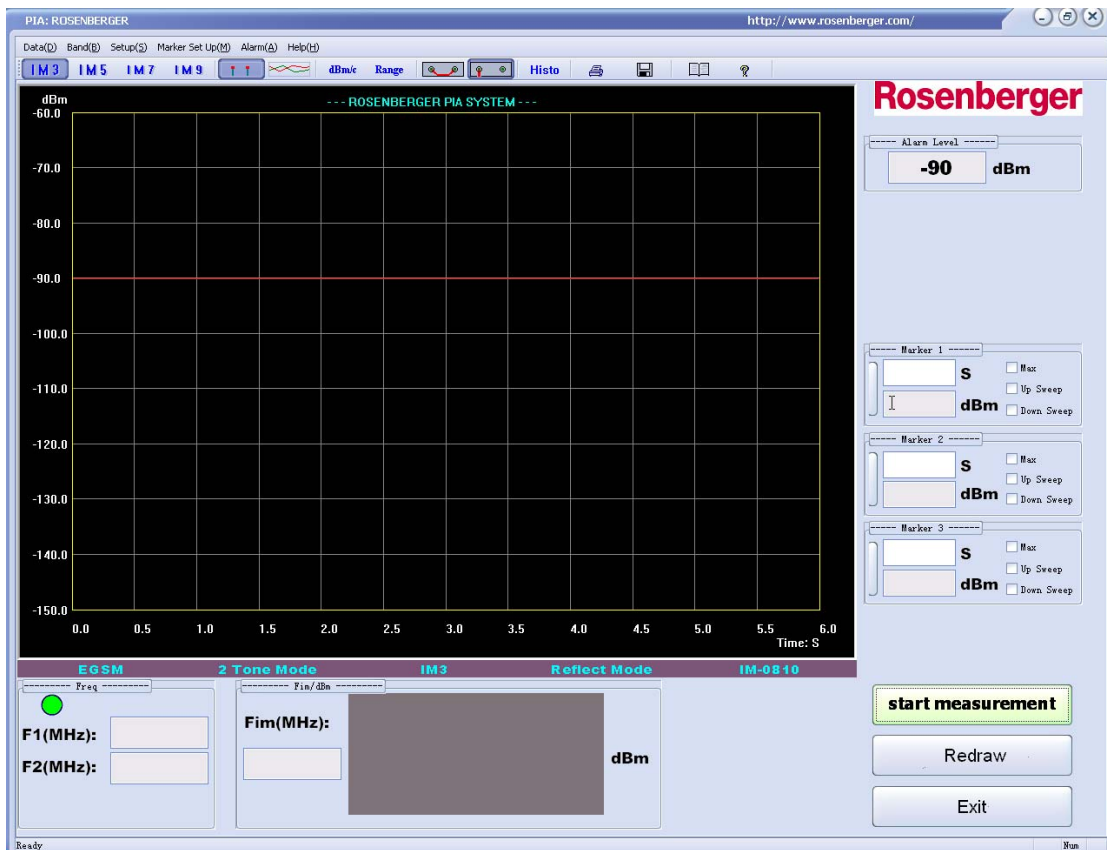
PIA: ROSENBERGER

http://www.rosenberger.com/

Data(D) Band(B) Setup(S) Marker Set Up(M) Alarm(A) Help(H)

IM3 IM5 IM7 IM9 dBm/c Range Histo

dBm

--- ROSENBERGER PIA SYSTEM ---

-60.0
-70.0
-80.0
-90.0
-100.0
-110.0
-120.0
-130.0
-140.0
-150.0

0.0 0.5 1.0 1.5 2.0 2.5 3.0 3.5 4.0 4.5 5.0 5.5 6.0

Time: S

Rosenberger

----- Alarm Level ------

-90 dBm

----- Marker 1 ------

S

dBm

Max

Up Sweep

Down Sweep

----- Marker 2 ------

S

dBm

Max

Up Sweep

Down Sweep

----- Marker 3 ------

S

dBm

Max

Up Sweep

Down Sweep

EGSM 2 Tone Mode IM3 Reflect Mode IM-0810

---------- Freq ----------

F1(MHz):

F2(MHz):

--------- Fim/dBm ---------

Fim(MHz):

dBm

start measurement

Redraw

Exit

Ready

Num